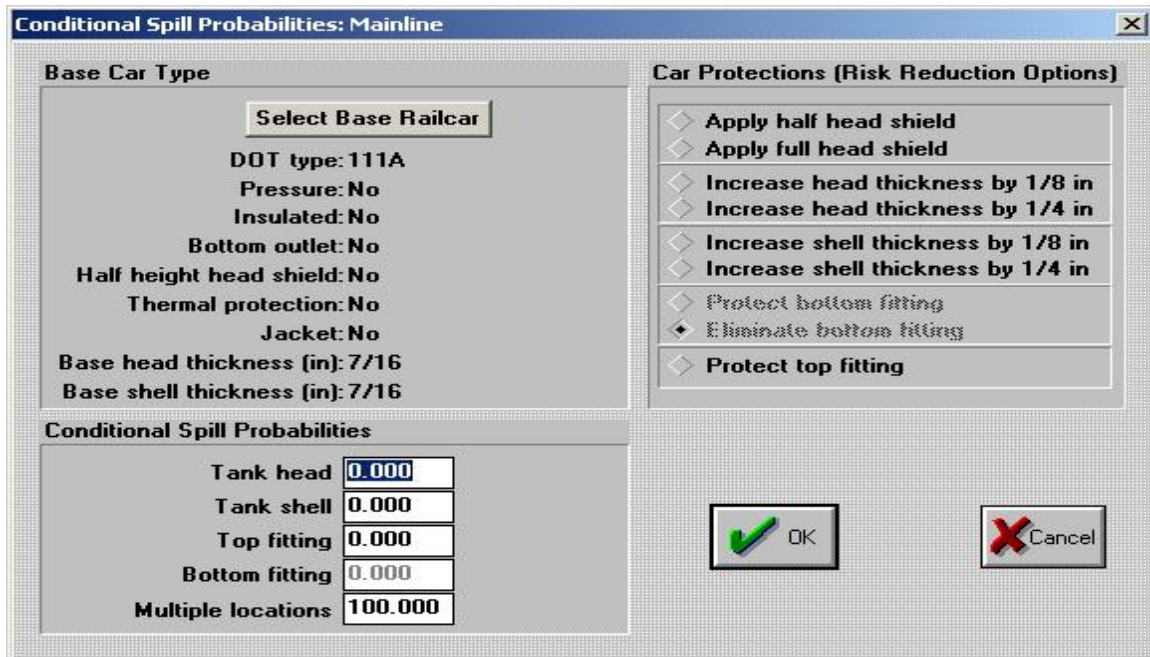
Conditional Spill Probabilities: Mainline

Base Car Type

Select Base Railcar

DOT type: 111A
Pressure: No
Insulated: No
Bottom outlet: No
Half height head shield: No
Thermal protection: No
Jacket: No
Base head thickness (in): 7/16
Base shell thickness (in): 7/16

Car Protections (Risk Reduction Options)

Apply half head shield
Apply full head shield
Increase head thickness by 1/8 in
Increase head thickness by 1/4 in
Increase shell thickness by 1/8 in
Increase shell thickness by 1/4 in
Protect bottom fitting
Eliminate bottom fitting
Protect top fitting

Conditional Spill Probabilities

Tank head 0.000
Tank shell 0.000
Top fitting 0.000
Bottom fitting 0.000
Multiple locations 100.000

OK

Cancel